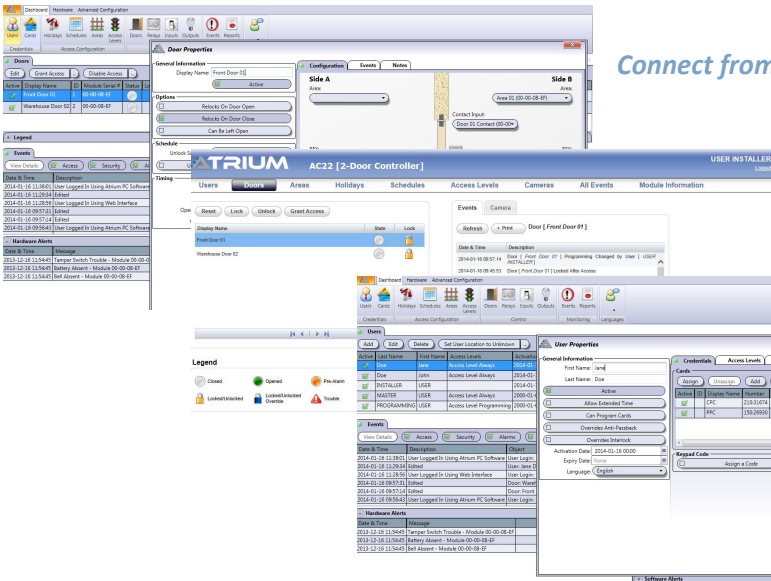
Connect from

Dashboard Hardware Advanced Configuration

Users Cards Holidays Schedules Areas Access Levels Doors Relays Inputs Outputs Events Reports

Credentials Access Configuration

Doors

Edit Grant Access Disable Access

| Active | Display Name | ID | Module Serial # | Status |
|---|---|---|---|---|
| | Front Door 01 | 1 | 00-00-08-EF | |
| | Warehouse Door 02 | 2 | 00-00-08-EF | |

Legend

Events

View Details Access Security

| Date & Time | Description |
|---|---|
| 2014-01-16 11:58:01 | User Logged In Using Atrium PC Software |
| 2014-01-16 11:29:04 | Edited |
| 2014-01-16 11:28:56 | User Logged In Using Web Interface |
| 2014-01-16 09:57:31 | Edited |
| 2014-01-16 09:57:14 | Edited |
| 2014-01-16 09:56:43 | User Logged In Using Atrium PC Software |

Hardware Alerts

| Date & Time | Message |
|---|---|
| 2013-12-16 11:54:45 | Tamper Switch Trouble - Module 00-00-08-EF |
| 2013-12-16 11:54:45 | Battery Absent - Module 00-00-08-EF |
| 2013-12-16 11:54:45 | Bell Absent - Module 00-00-08-EF |

Door Properties

General Information
Display Name: Front Door 01
Active

Options
Relocks On Door Open
Relocks On Door Close
Can Be Left Open

Schedule
Unlock S

Timing

Configuration Events Notes

Side A
Area:

Side B
Area:
Area 01 (00-00-08-EF)

Contact Input:
Door 01 Contact (00-00

ATRIUM AC22 [2-Door Controller]

USER INSTALLER
Logout

Users Doors Areas Holidays Schedules Access Levels Cameras All Events Module Information

Reset Lock Unlock Grant Access

| Display Name | State | Lock |
|---|---|---|
| Front Door 01 | | |
| Warehouse Door 02 | | |

Events Camera

Refresh Print Door [ Front Door 01 ]

| Date & Time | Description |
|---|---|
| 2014-01-16 08:57:14 | Door [ Front Door 01 ] Programming Changed by User [ USER INSTALLER ] |
| 2014-01-16 08:45:53 | Door [ Front Door 01 ] Locked After Access |

Legend

Closed  Opened  Pre-Alarm
Locked/Unlocked  Locked/Unlocked Override  Trouble

Dashboard Hardware Advanced Configuration

Users Cards Holidays Schedules Areas Access Levels Doors Relays Inputs Outputs Events Reports Languages

Credentials Access Configuration Control Monitoring Languages

Users

Add Edit Delete Set User Location to Unknown

| Active | Last Name | First Name | Access Levels | Activatio |
|---|---|---|---|---|
| | Doe | Jane | Access Level Always | 2014-01 |
| | Doe | John | Access Level Always | 2014-01 |
| | INSTALLER | USER | | |
| | MASTER | USER | Access Level Always | 2000-01 |
| | PROGRAMMING | USER | Access Level Programming | 2000-01 |

Events

View Details Access Security Alarms

| Date & Time | Description | Object |
|---|---|---|
| 2014-01-16 11:58:01 | User Logged In Using Atrium PC Software | User Login |
| 2014-01-16 11:29:04 | Edited | User Jane D |
| 2014-01-16 11:28:56 | User Logged In Using Web Interface | User Login |
| 2014-01-16 09:57:31 | Edited | Door Wareh |
| 2014-01-16 09:57:14 | Edited | Door Front |
| 2014-01-16 09:56:43 | User Logged In Using Atrium PC Software | User Login |

Hardware Alerts

| Date & Time | Message |
|---|---|
| 2013-12-16 11:54:45 | Tamper Switch Trouble - Module 00-00-08-EF |
| 2013-12-16 11:54:45 | Battery Absent - Module 00-00-08-EF |
| 2013-12-16 11:54:45 | Bell Absent - Module 00-00-08-EF |

User Properties

General Information
First Name: Jane
Last Name: Doe
Active
Allow Extended Time
Can Program Cards
Overrides Anti-Passback
Overrides Interlock
Activation Date: 2014-01-16 00:00
Expiry Date: None
Language: English

Credentials Access Levels

Cards
Assign Unassign Add

| Active | ID | Display Name | Number |
|---|---|---|---|
| | | CPC | 210-31674 |
| | | PPC | 150-26930 |

Keypad Code
Assign a Code

Software Alerts